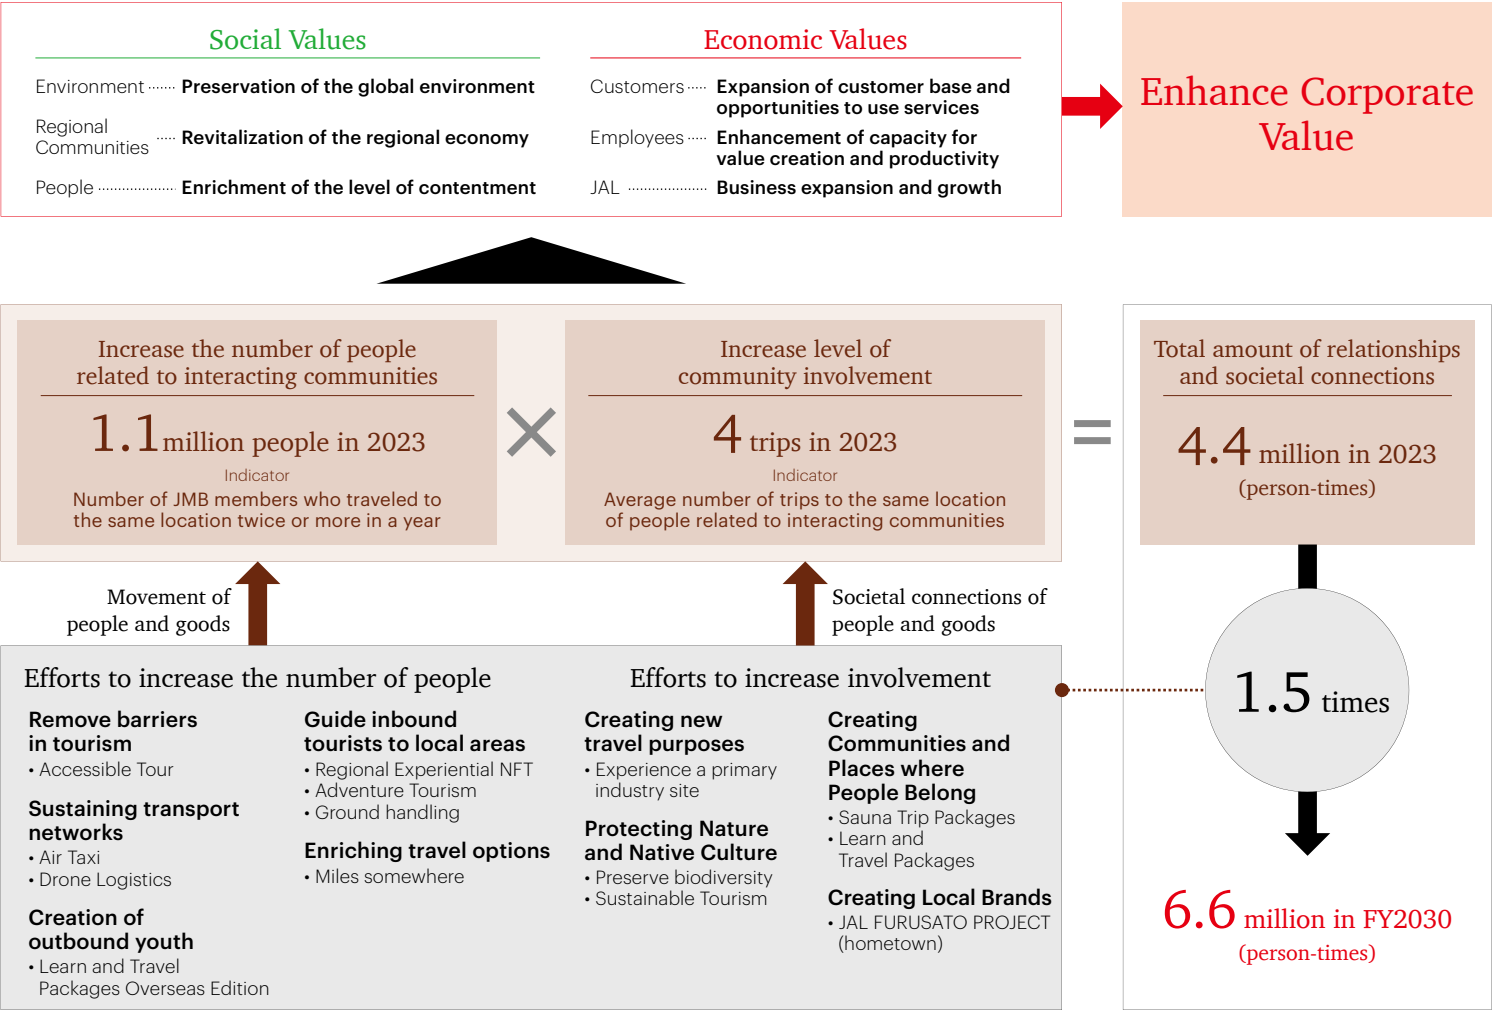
Social Values

Environment Preservation of the global environment

Regional Communities Revitalization of the regional economy

People Enrichment of the level of contentment

Economic Values

Customers Expansion of customer base and opportunities to use services

Employees Enhancement of capacity for value creation and productivity

JAL Business expansion and growth

Enhance Corporate Value

Increase the number of people related to interacting communities

1.1 million people in 2023

Indicator

Number of JMB members who traveled to the same location twice or more in a year

×

Increase level of community involvement

4 trips in 2023

Indicator

Average number of trips to the same location of people related to interacting communities

=

Total amount of relationships and societal connections

4.4 million in 2023 (person-times)

1.5 times

6.6 million in FY2030 (person-times)

Movement of people and goods

Societal connections of people and goods

Efforts to increase the number of people

Remove barriers in tourism
• Accessible Tour

Sustaining transport networks
• Air Taxi
• Drone Logistics

Creation of outbound youth
• Learn and Travel Packages Overseas Edition

Guide inbound tourists to local areas
• Regional Experiential NFT
• Adventure Tourism
• Ground handling

Enriching travel options
• Miles somewhere

Efforts to increase involvement

Creating new travel purposes
• Experience a primary industry site

Protecting Nature and Native Culture
• Preserve biodiversity
• Sustainable Tourism

Creating Communities and Places where People Belong
• Sauna Trip Packages
• Learn and Travel Packages

Creating Local Brands
• JAL FURUSATO PROJECT (hometown)